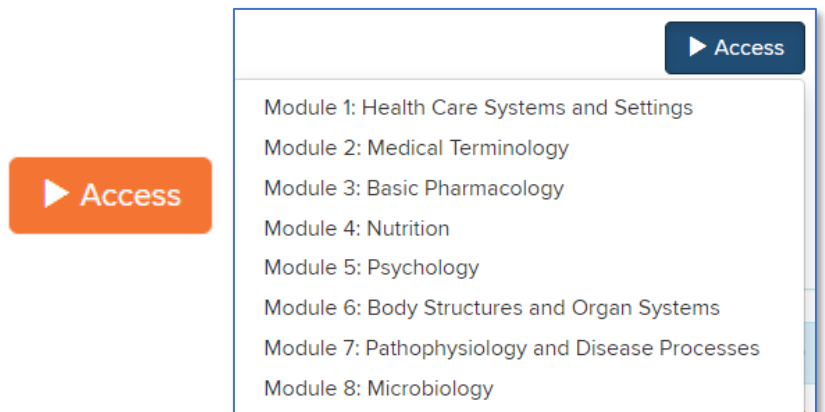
Access

Access

Module 1: Health Care Systems and Settings
Module 2: Medical Terminology
Module 3: Basic Pharmacology
Module 4: Nutrition
Module 5: Psychology
Module 6: Body Structures and Organ Systems
Module 7: Pathophysiology and Disease Processes
Module 8: Microbiology